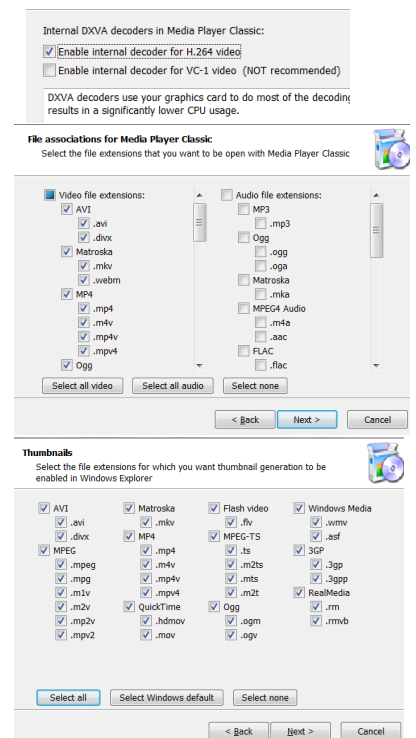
Internal DXVA decoders in Media Player Classic:

Enable internal decoder for H.264 video

Enable internal decoder for VC-1 video (NOT recommended)

DXVA decoders use your graphics card to do most of the decoding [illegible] results in a significantly lower CPU usage.

**File associations for Media Player Classic**

Select the file extensions that you want to be open with Media Player Classic

Video file extensions:
AVI
.avi
.divx
Matroska
.mkv
.webm
MP4
.mp4
.m4v
.mp4v
.mpv4
Ogg

Audio file extensions:
MP3
.mp3
Ogg
.ogg
.oga
Matroska
.mka
MPEG4 Audio
.m4a
.aac
FLAC
.flac

Select all video | Select all audio | Select none

< Back | Next > | Cancel

**Thumbnails**

Select the file extensions for which you want thumbnail generation to be enabled in Windows Explorer

AVI
.avi
.divx
MPEG
.mpeg
.mpg
.m1v
.m2v
.mp2v
.mpv2

Matroska
.mkv
MP4
.mp4
.m4v
.mp4v
.mpv4
QuickTime
.hdmov
.mov

Flash video
.flv
MPEG-TS
.ts
.m2ts
.mts
.m2t
Ogg
.ogm
.ogv

Windows Media
.wmv
.asf
3GP
.3gp
.3gpp
RealMedia
.rm
.rmvb

Select all | Select Windows default | Select none

< Back | Next > | Cancel